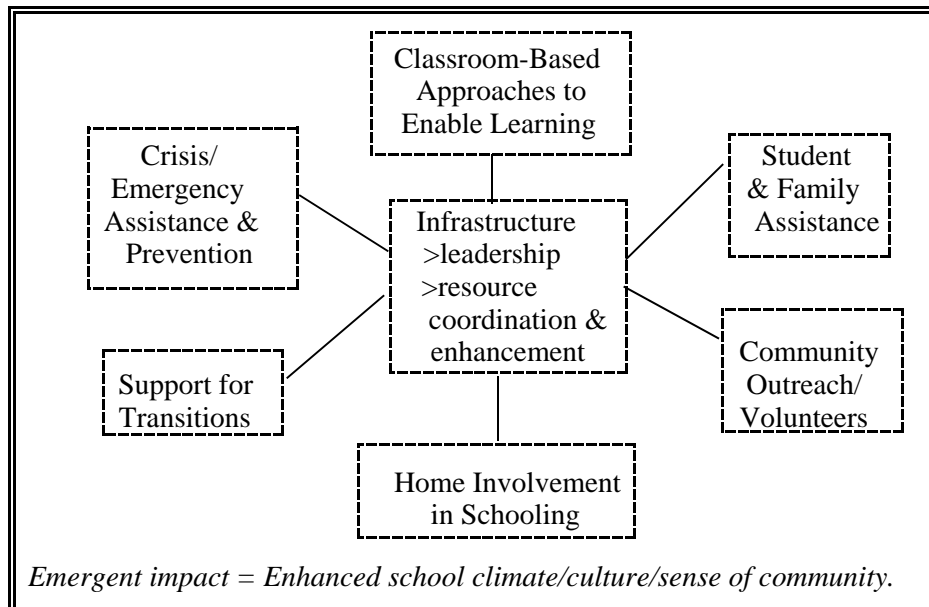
Classroom-Based Approaches to Enable Learning

Crisis/ Emergency Assistance & Prevention

Student & Family Assistance

Infrastructure
>leadership
>resource coordination & enhancement

Support for Transitions

Community Outreach/ Volunteers

Home Involvement in Schooling

*Emergent impact = Enhanced school climate/culture/sense of community.*